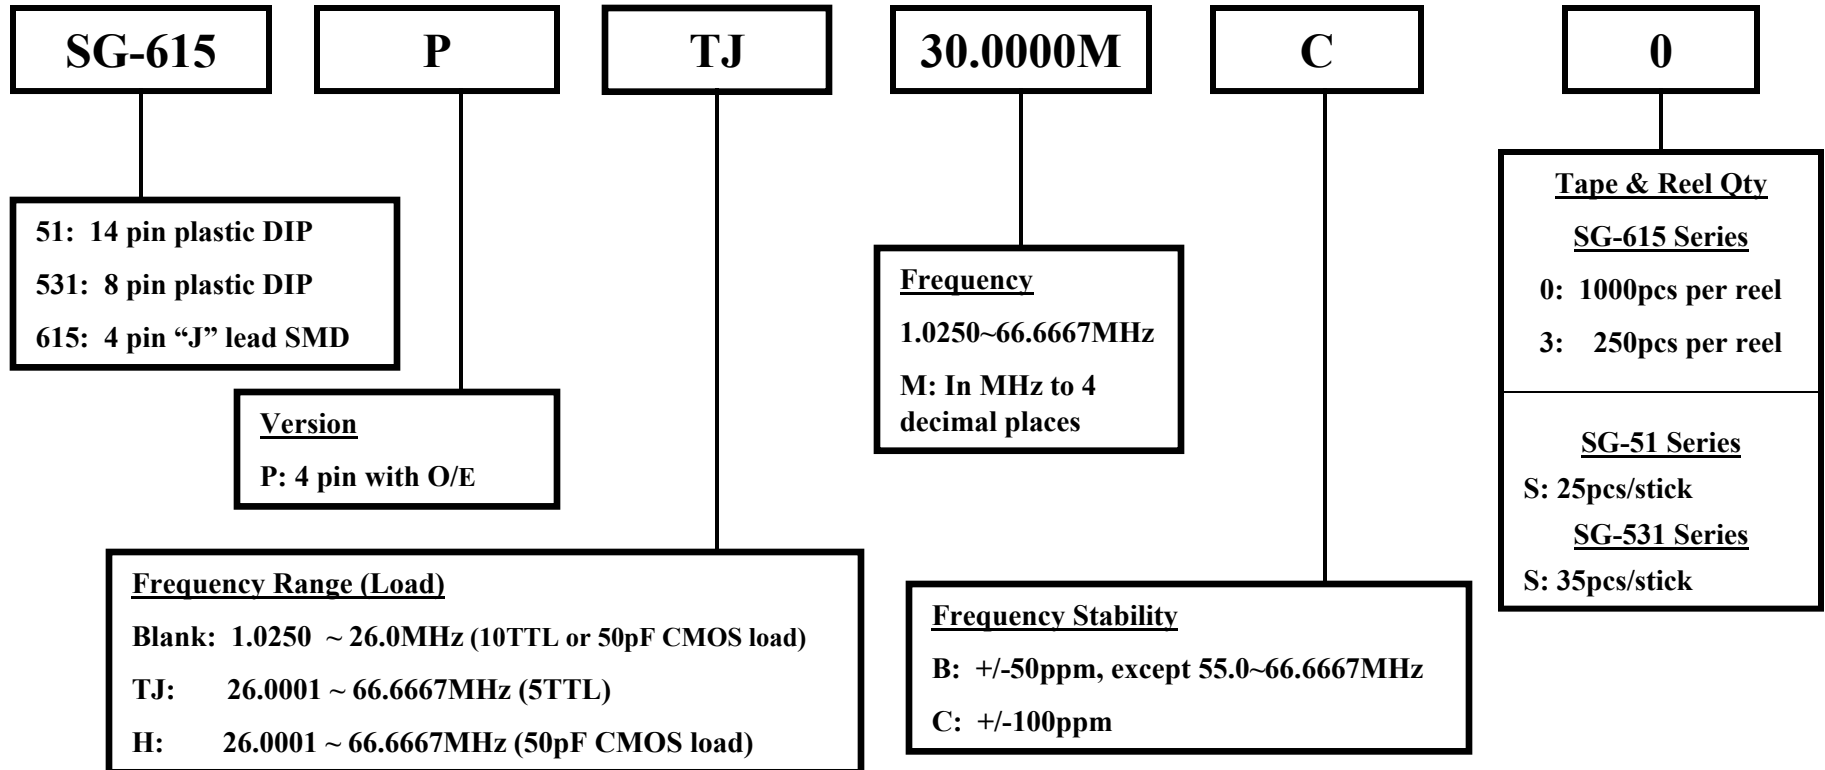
SG-615

P

TJ

30.0000M

C

0

51: 14 pin plastic DIP

531: 8 pin plastic DIP

615: 4 pin “J” lead SMD

Version

P: 4 pin with O/E

Frequency Range (Load)

Blank: 1.0250 ~ 26.0MHz (10TTL or 50pF CMOS load)

TJ: 26.0001 ~ 66.6667MHz (5TTL)

H: 26.0001 ~ 66.6667MHz (50pF CMOS load)

Frequency

1.0250~66.6667MHz

M: In MHz to 4 decimal places

Frequency Stability

B: +/-50ppm, except 55.0~66.6667MHz

C: +/-100ppm

Tape & Reel Qty

SG-615 Series

0: 1000pcs per reel

3: 250pcs per reel

SG-51 Series

S: 25pcs/stick

SG-531 Series

S: 35pcs/stick